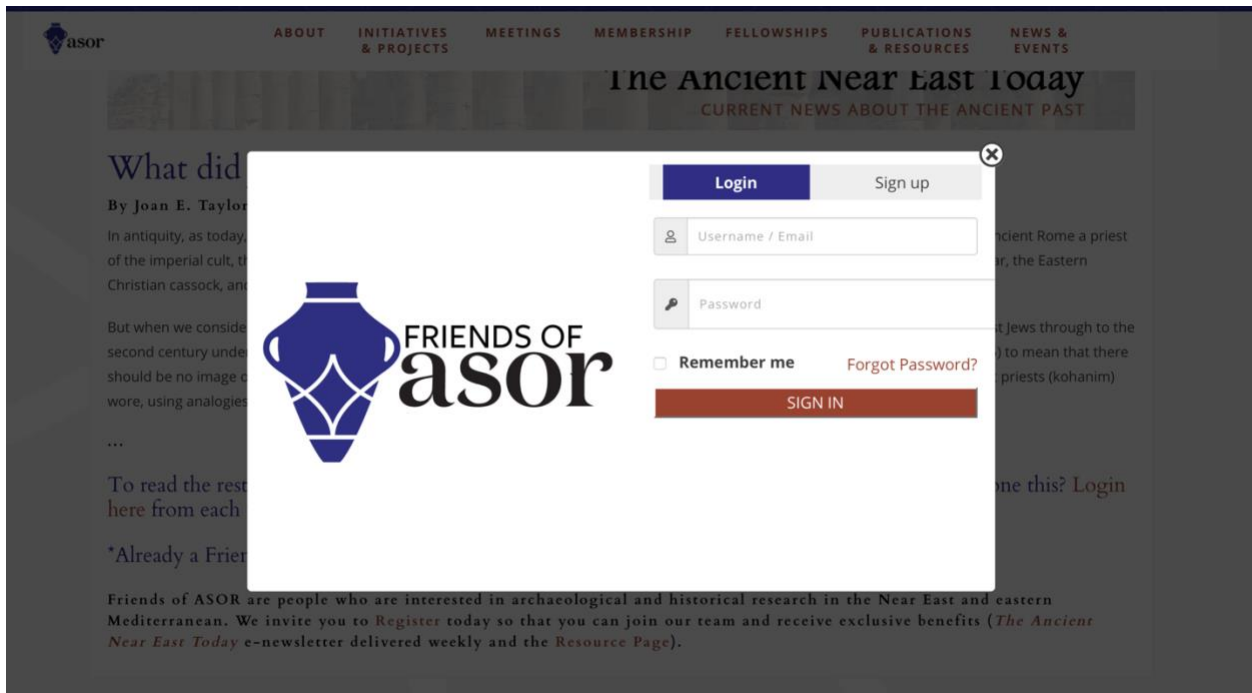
asor ABOUT INITIATIVES & PROJECTS MEETINGS MEMBERSHIP FELLOWSHIPS PUBLICATIONS & RESOURCES NEWS & EVENTS

The Ancient Near East Today
CURRENT NEWS ABOUT THE ANCIENT PAST

What did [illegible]

By Joan E. Taylor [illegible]

In antiquity, as today, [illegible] ncient Rome a priest of the imperial cult, t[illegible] ar, the Eastern Christian cassock, an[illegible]

But when we conside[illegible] t Jews through to the second century unde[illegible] ) to mean that there should be no image o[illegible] priests (kohanim) wore, using analogies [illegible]

...

To read the rest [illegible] one this? Login here from each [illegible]

*Already a Frie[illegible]

Login Sign up

Username / Email

Password

Remember me Forgot Password?

SIGN IN

FRIENDS OF asor

Friends of ASOR are people who are interested in archaeological and historical research in the Near East and eastern Mediterranean. We invite you to Register today so that you can join our team and receive exclusive benefits (The Ancient Near East Today e-newsletter delivered weekly and the Resource Page).